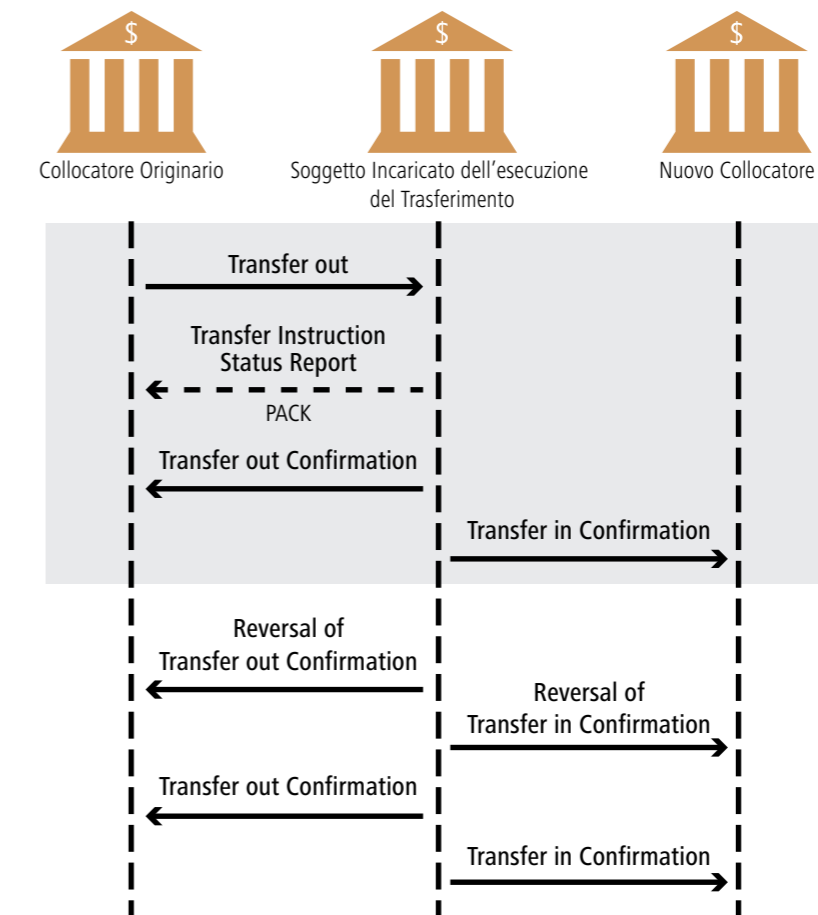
$

Collocatore Originario

$

Soggetto Incaricato dell’esecuzione del Trasferimento

$

Nuovo Collocatore

Transfer out

Transfer Instruction Status Report

PACK

Transfer out Confirmation

Transfer in Confirmation

Reversal of Transfer out Confirmation

Reversal of Transfer in Confirmation

Transfer out Confirmation

Transfer in Confirmation